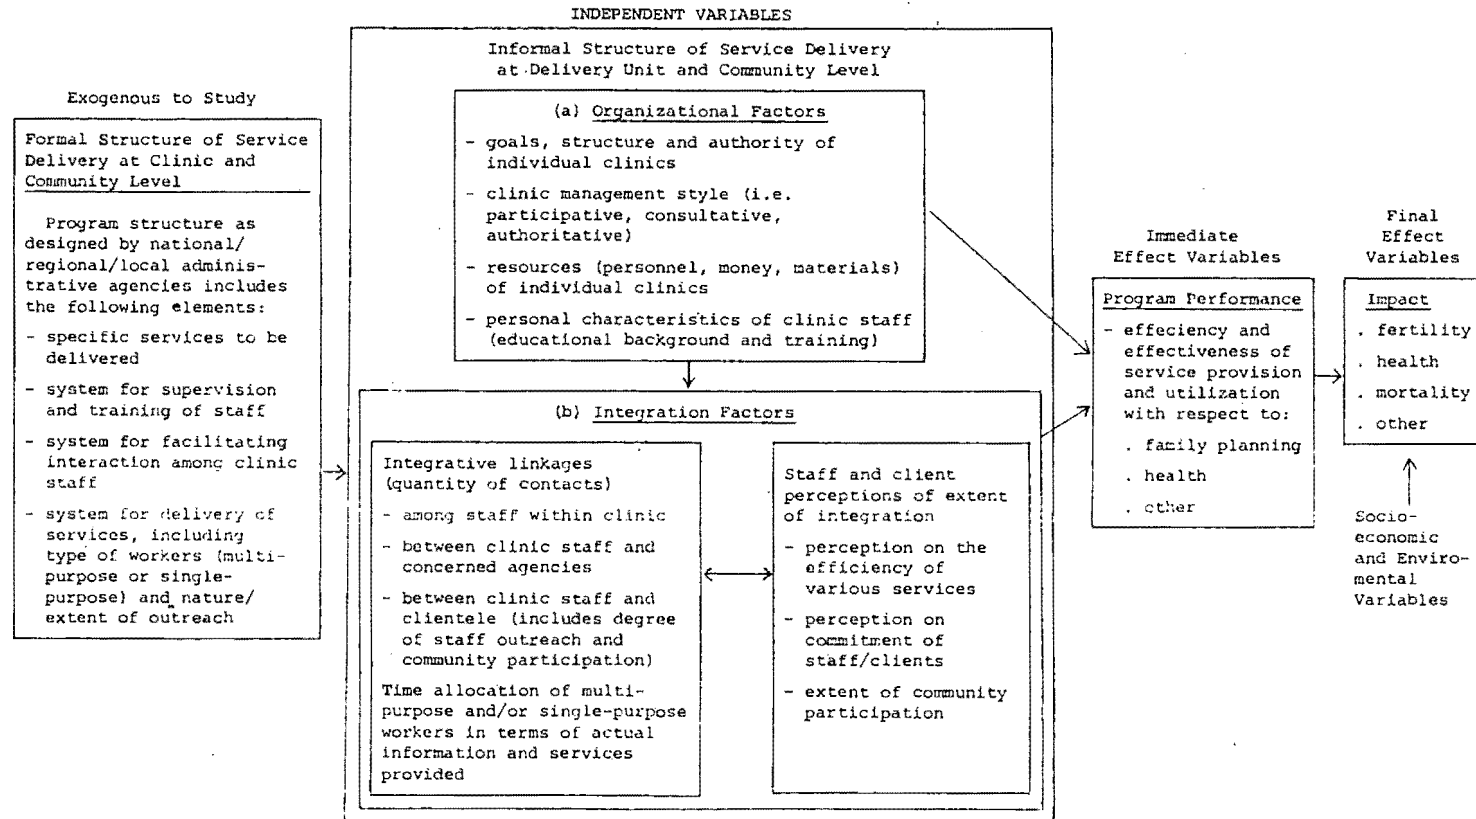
INDEPENDENT VARIABLES

Exogenous to Study

Formal Structure of Service Delivery at Clinic and Community Level

Program structure as designed by national/ regional/local administrative agencies includes the following elements:

- specific services to be delivered
- system for supervision and training of staff
- system for facilitating interaction among clinic staff
- system for delivery of services, including type of workers (multipurpose or single-purpose) and nature/ extent of outreach

Informal Structure of Service Delivery at Delivery Unit and Community Level

(a) Organizational Factors

- goals, structure and authority of individual clinics
- clinic management style (i.e. participative, consultative, authoritative)
- resources (personnel, money, materials) of individual clinics
- personal characteristics of clinic staff (educational background and training)

(b) Integration Factors

Integrative linkages (quantity of contacts)
- among staff within clinic
- between clinic staff and concerned agencies
- between clinic staff and clientele (includes degree of staff outreach and community participation)

Time allocation of multi-purpose and/or single-purpose workers in terms of actual information and services provided

Staff and client perceptions of extent of integration
- perception on the efficiency of various services
- perception on commitment of staff/clients
- extent of community participation

Immediate Effect Variables

Program Performance
- effeciency and effectiveness of service provision and utilization with respect to:
. family planning
. health
. other

Final Effect Variables

Impact
. fertility
. health
. mortality
. other

Socio-economic and Enviromental Variables